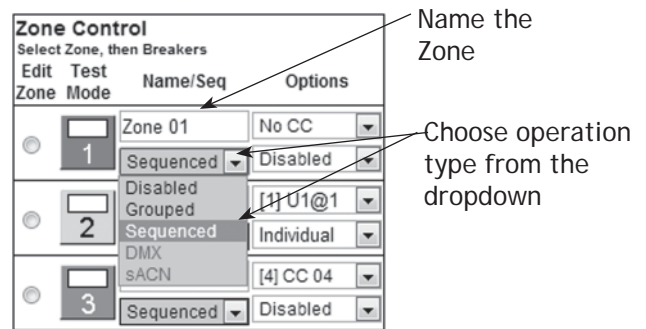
Zone Control
Select Zone, then Breakers

| Edit Zone | Test Mode | Name/Seq | Options |
|---|---|---|---|
| | 1 | Zone 01 | No CC |
| | | Sequenced | Disabled |
| | 2 | Disabled | [1] U1@1 |
| | | Grouped | Individual |
| | | Sequenced | |
| | | DMX | |
| | | sACN | |
| | 3 | | [4] CC 04 |
| | | Sequenced | Disabled |

Name the Zone

Choose operation type from the dropdown